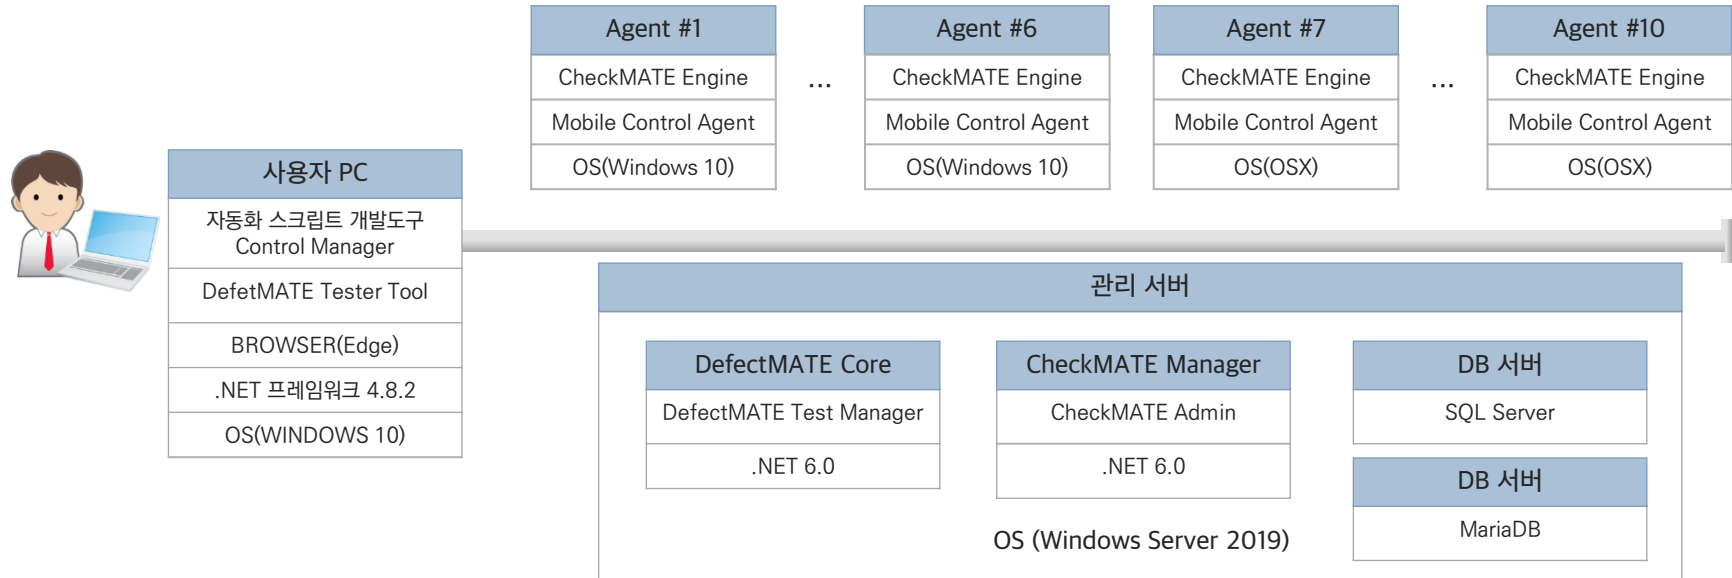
Agent #1
CheckMATE Engine
Mobile Control Agent
OS(Windows 10)

...

Agent #6
CheckMATE Engine
Mobile Control Agent
OS(Windows 10)

Agent #7
CheckMATE Engine
Mobile Control Agent
OS(OSX)

...

Agent #10
CheckMATE Engine
Mobile Control Agent
OS(OSX)

사용자 PC
자동화 스크립트 개발도구 Control Manager
DefetMATE Tester Tool
BROWSER(Edge)
.NET 프레임워크 4.8.2
OS(WINDOWS 10)

관리 서버

DefectMATE Core
DefectMATE Test Manager
.NET 6.0

CheckMATE Manager
CheckMATE Admin
.NET 6.0

DB 서버
SQL Server

DB 서버
MariaDB

OS (Windows Server 2019)